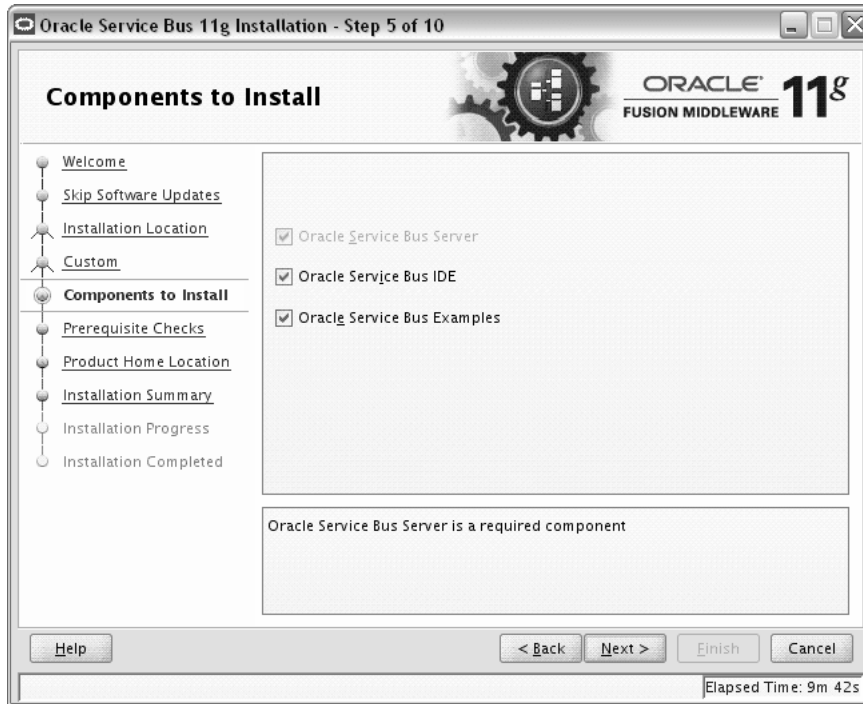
Oracle Service Bus 11g Installation - Step 5 of 10

Components to Install

ORACLE
FUSION MIDDLEWARE
11g

Welcome
Skip Software Updates
Installation Location
Custom
Components to Install
Prerequisite Checks
Product Home Location
Installation Summary
Installation Progress
Installation Completed

Oracle Service Bus Server
Oracle Service Bus IDE
Oracle Service Bus Examples

Oracle Service Bus Server is a required component

Help
< Back
Next >
Finish
Cancel

Elapsed Time: 9m 42s